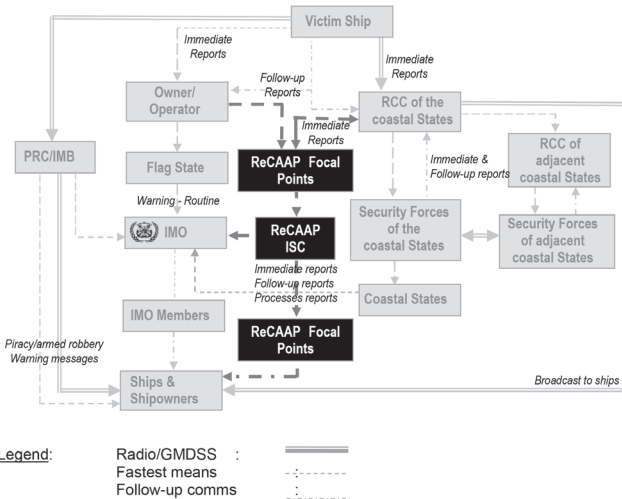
Victim Ship

Immediate Reports

Immediate Reports

Follow-up Reports

Owner/ Operator

Immediate Reports

RCC of the coastal States

PRC/IMB

Flag State

ReCAAP Focal Points

RCC of adjacent coastal States

Immediate & Follow-up reports

Warning - Routine

IMO

ReCAAP ISC

Security Forces of the coastal States

Security Forces of adjacent coastal States

Immediate reports
Follow-up reports
Processes reports

Coastal States

IMO Members

ReCAAP Focal Points

Piracy/armed robbery
Warning messages

Ships & Shipowners

Broadcast to ships

Legend: Radio/GMDSS :
Fastest means :
Follow-up comms :